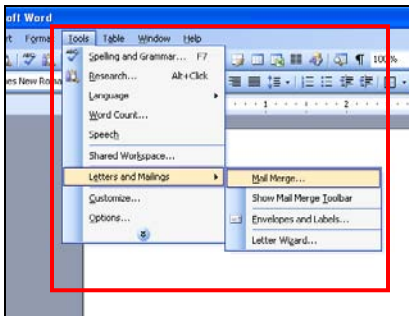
oft Word

rt Format Tools Table Window Help

es New Roma

100%

Spelling and Grammar... F7
Research... Alt+Click
Language
Word Count...
Speech
Shared Workspace...
Letters and Mailings
Customize...
Options...

Mail Merge...
Show Mail Merge Toolbar
Envelopes and Labels...
Letter Wizard...